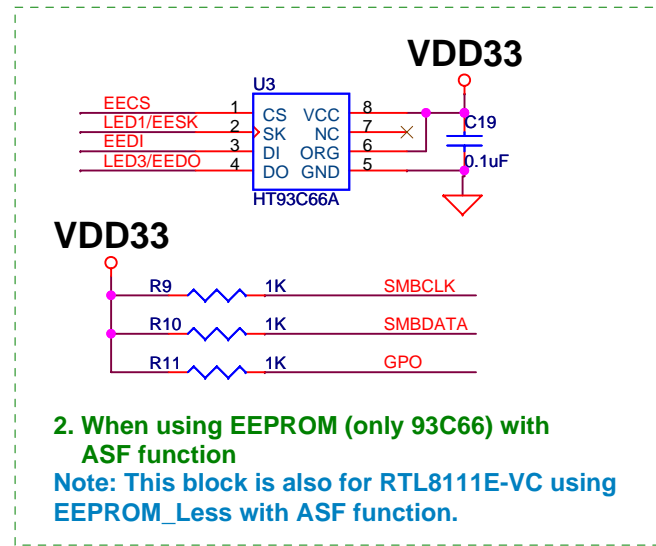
VDD33

U3

EECS
LED1/EESK
EEDI
LED3/EEDO

1 CS
2 SK
3 DI
4 DO

VCC 8
NC 7
ORG 6
GND 5

HT93C66A

C19
0.1uF

VDD33

R9 1K SMBCLK
R10 1K SMBDATA
R11 1K GPO

2. When using EEPROM (only 93C66) with ASF function
Note: This block is also for RTL8111E-VC using EEPROM_Less with ASF function.